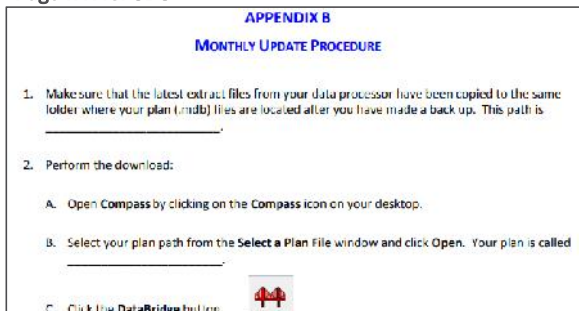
APPENDIX B

MONTHLY UPDATE PROCEDURE

1. Make sure that the latest extract files from your data processor have been copied to the same folder where your plan (.mdb) files are located after you have made a back up. This path is \_\_\_\_\_\_\_\_\_\_\_\_\_\_\_\_\_\_\_\_\_\_\_\_\_\_.

2. Perform the download:

A. Open Compass by clicking on the Compass icon on your desktop.

B. Select your plan path from the Select a Plan File window and click Open. Your plan is called \_\_\_\_\_\_\_\_\_\_\_\_\_\_\_\_\_\_\_\_\_\_\_\_\_\_.

C. Click the DataBridge button